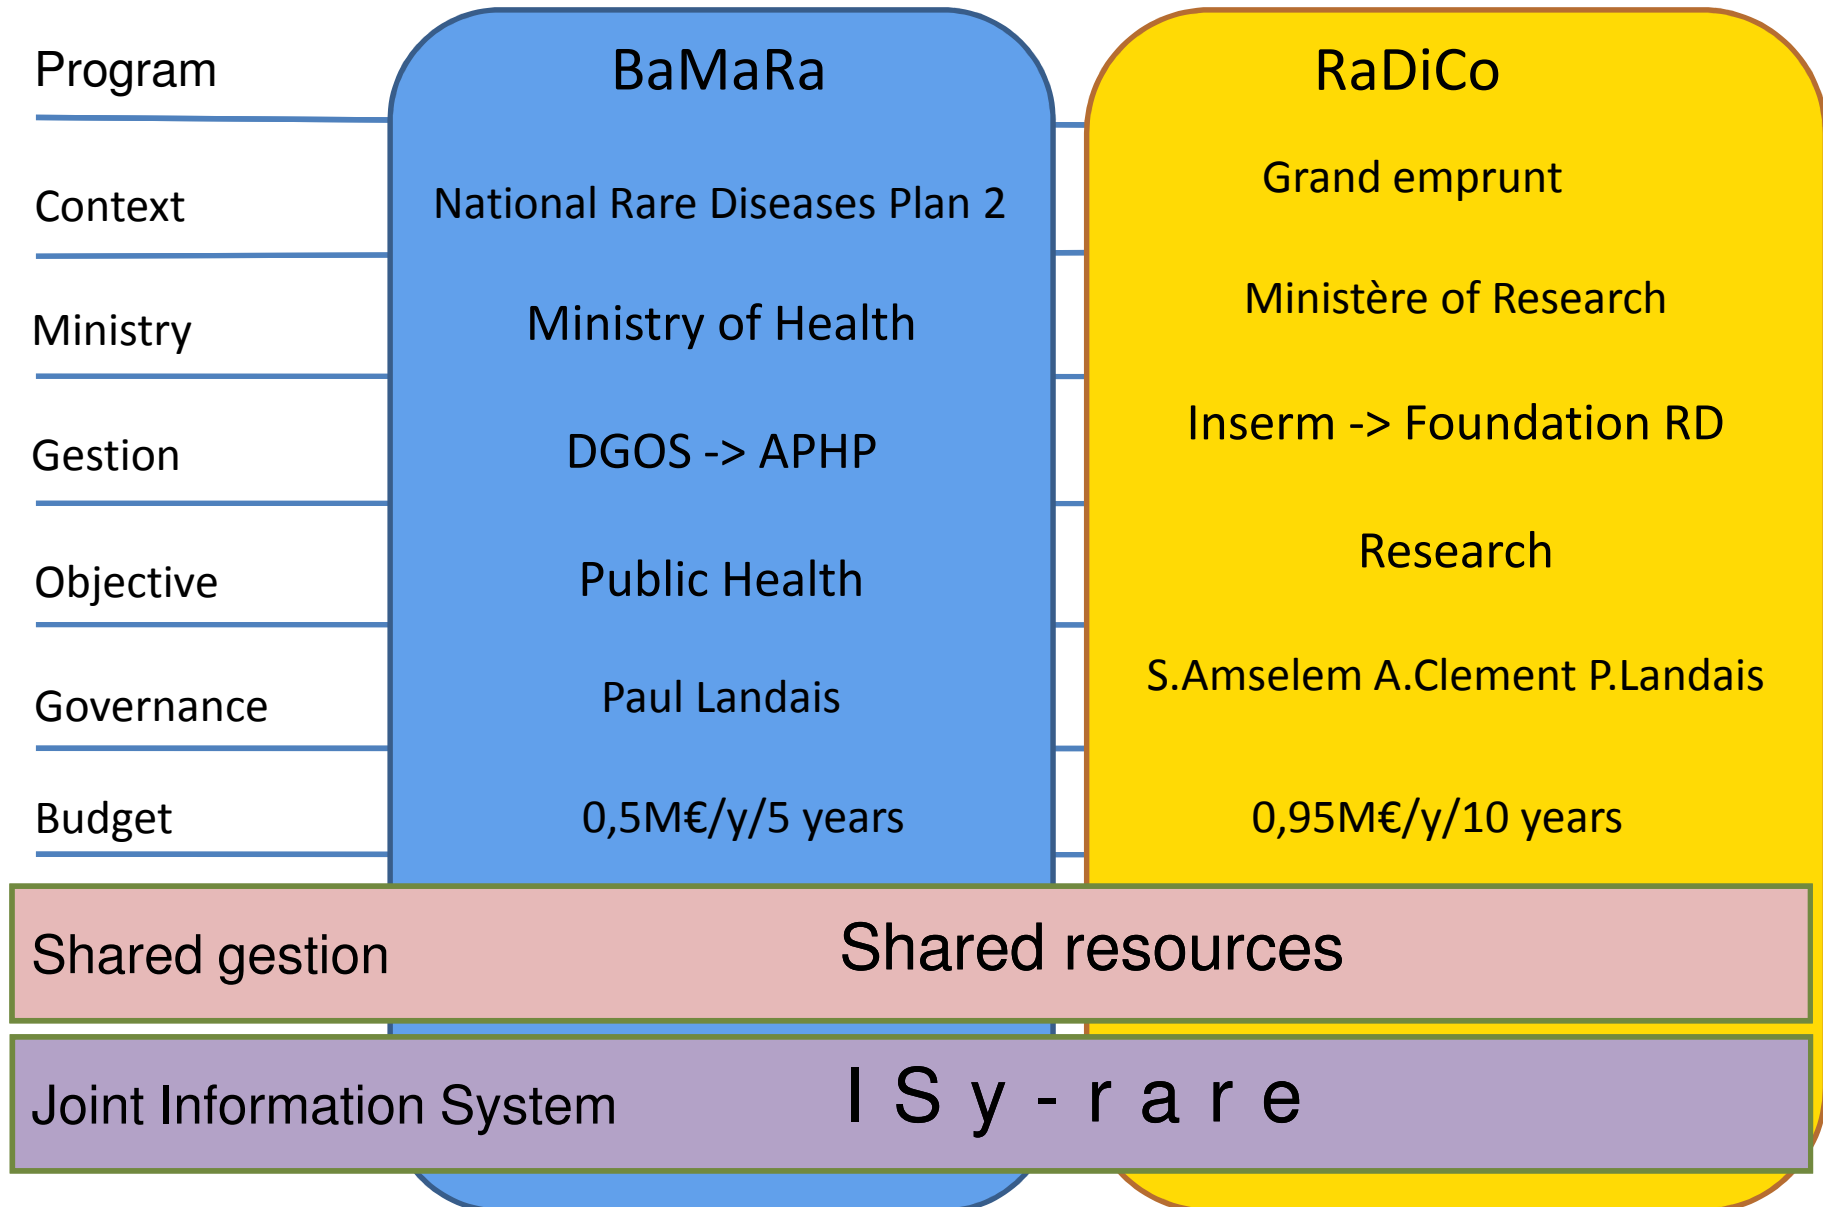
| | | |
|---|---|---|
| Program | BaMaRa | RaDiCo |
| Context | National Rare Diseases Plan 2 | Grand emprunt |
| Ministry | Ministry of Health | Ministère of Research |
| Gestion | DGOS -> APHP | Inserm -> Foundation RD |
| Objective | Public Health | Research |
| Governance | Paul Landais | S.Amselem A.Clement P.Landais |
| Budget | 0,5M€/y/5 years | 0,95M€/y/10 years |

Shared gestion Shared resources

Joint Information System ISy-rare